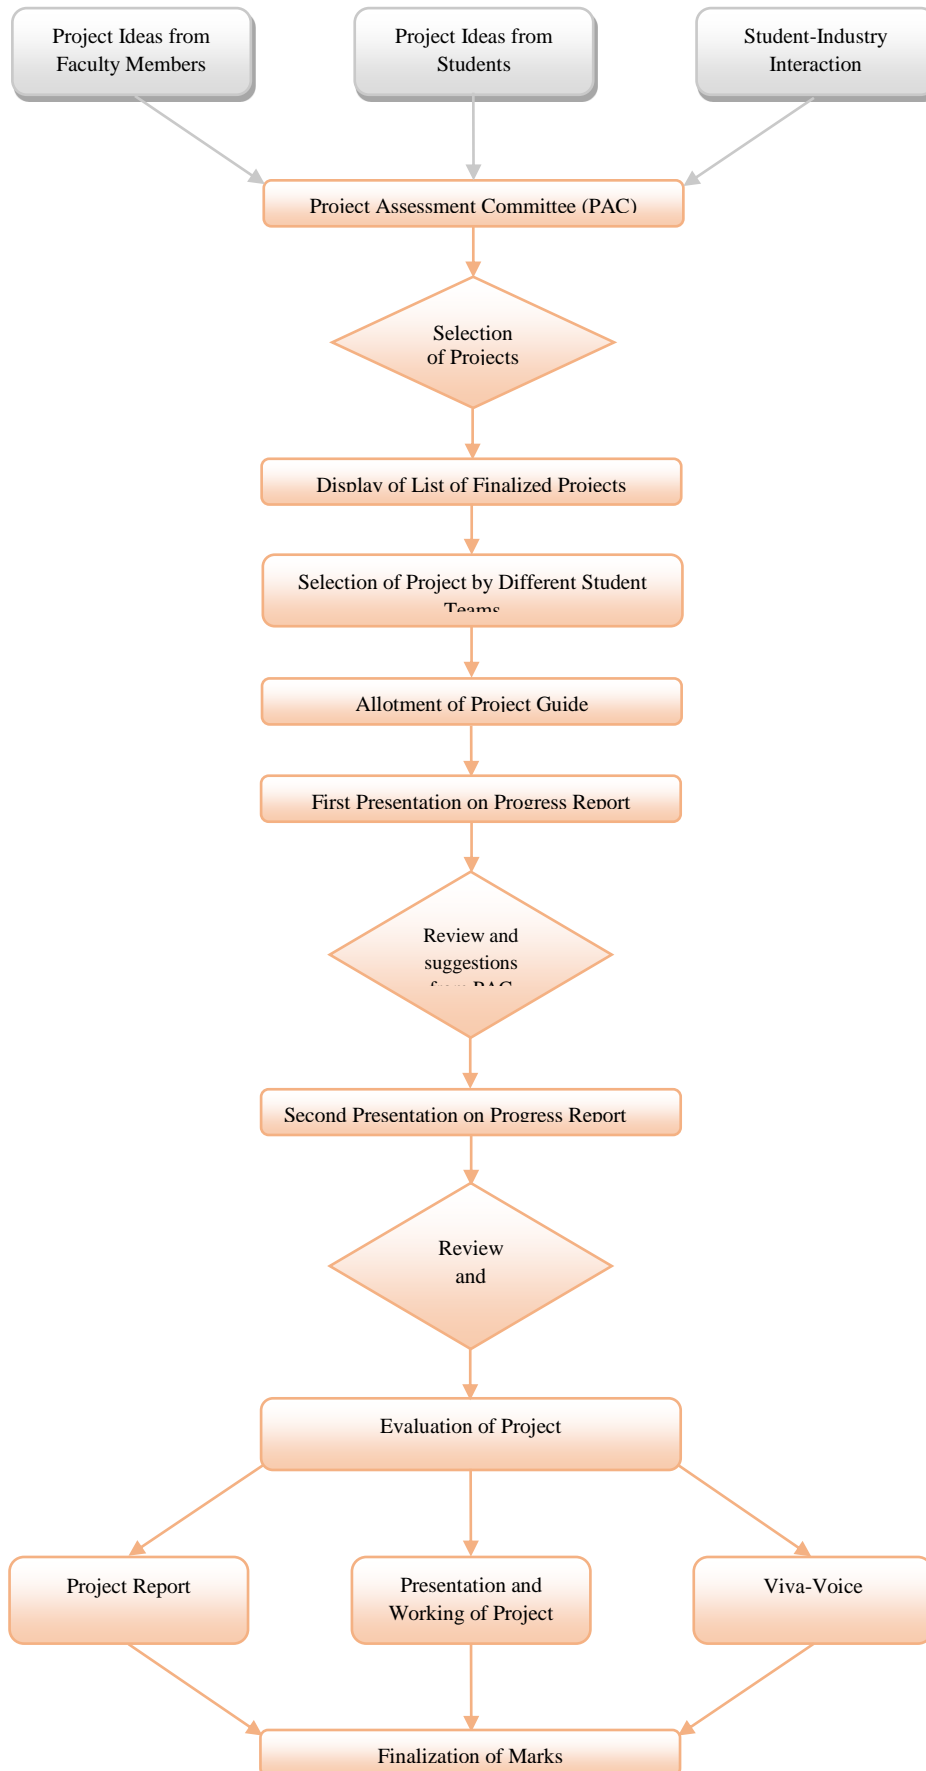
Project Ideas from Faculty Members

Project Ideas from Students

Student-Industry Interaction

Project Assessment Committee (PAC)

Selection of Projects

Display of List of Finalized Projects

Selection of Project by Different Student Teams

Allotment of Project Guide

First Presentation on Progress Report

Review and suggestions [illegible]

Second Presentation on Progress Report

Review and

Evaluation of Project

Project Report

Presentation and Working of Project

Viva-Voice

Finalization of Marks